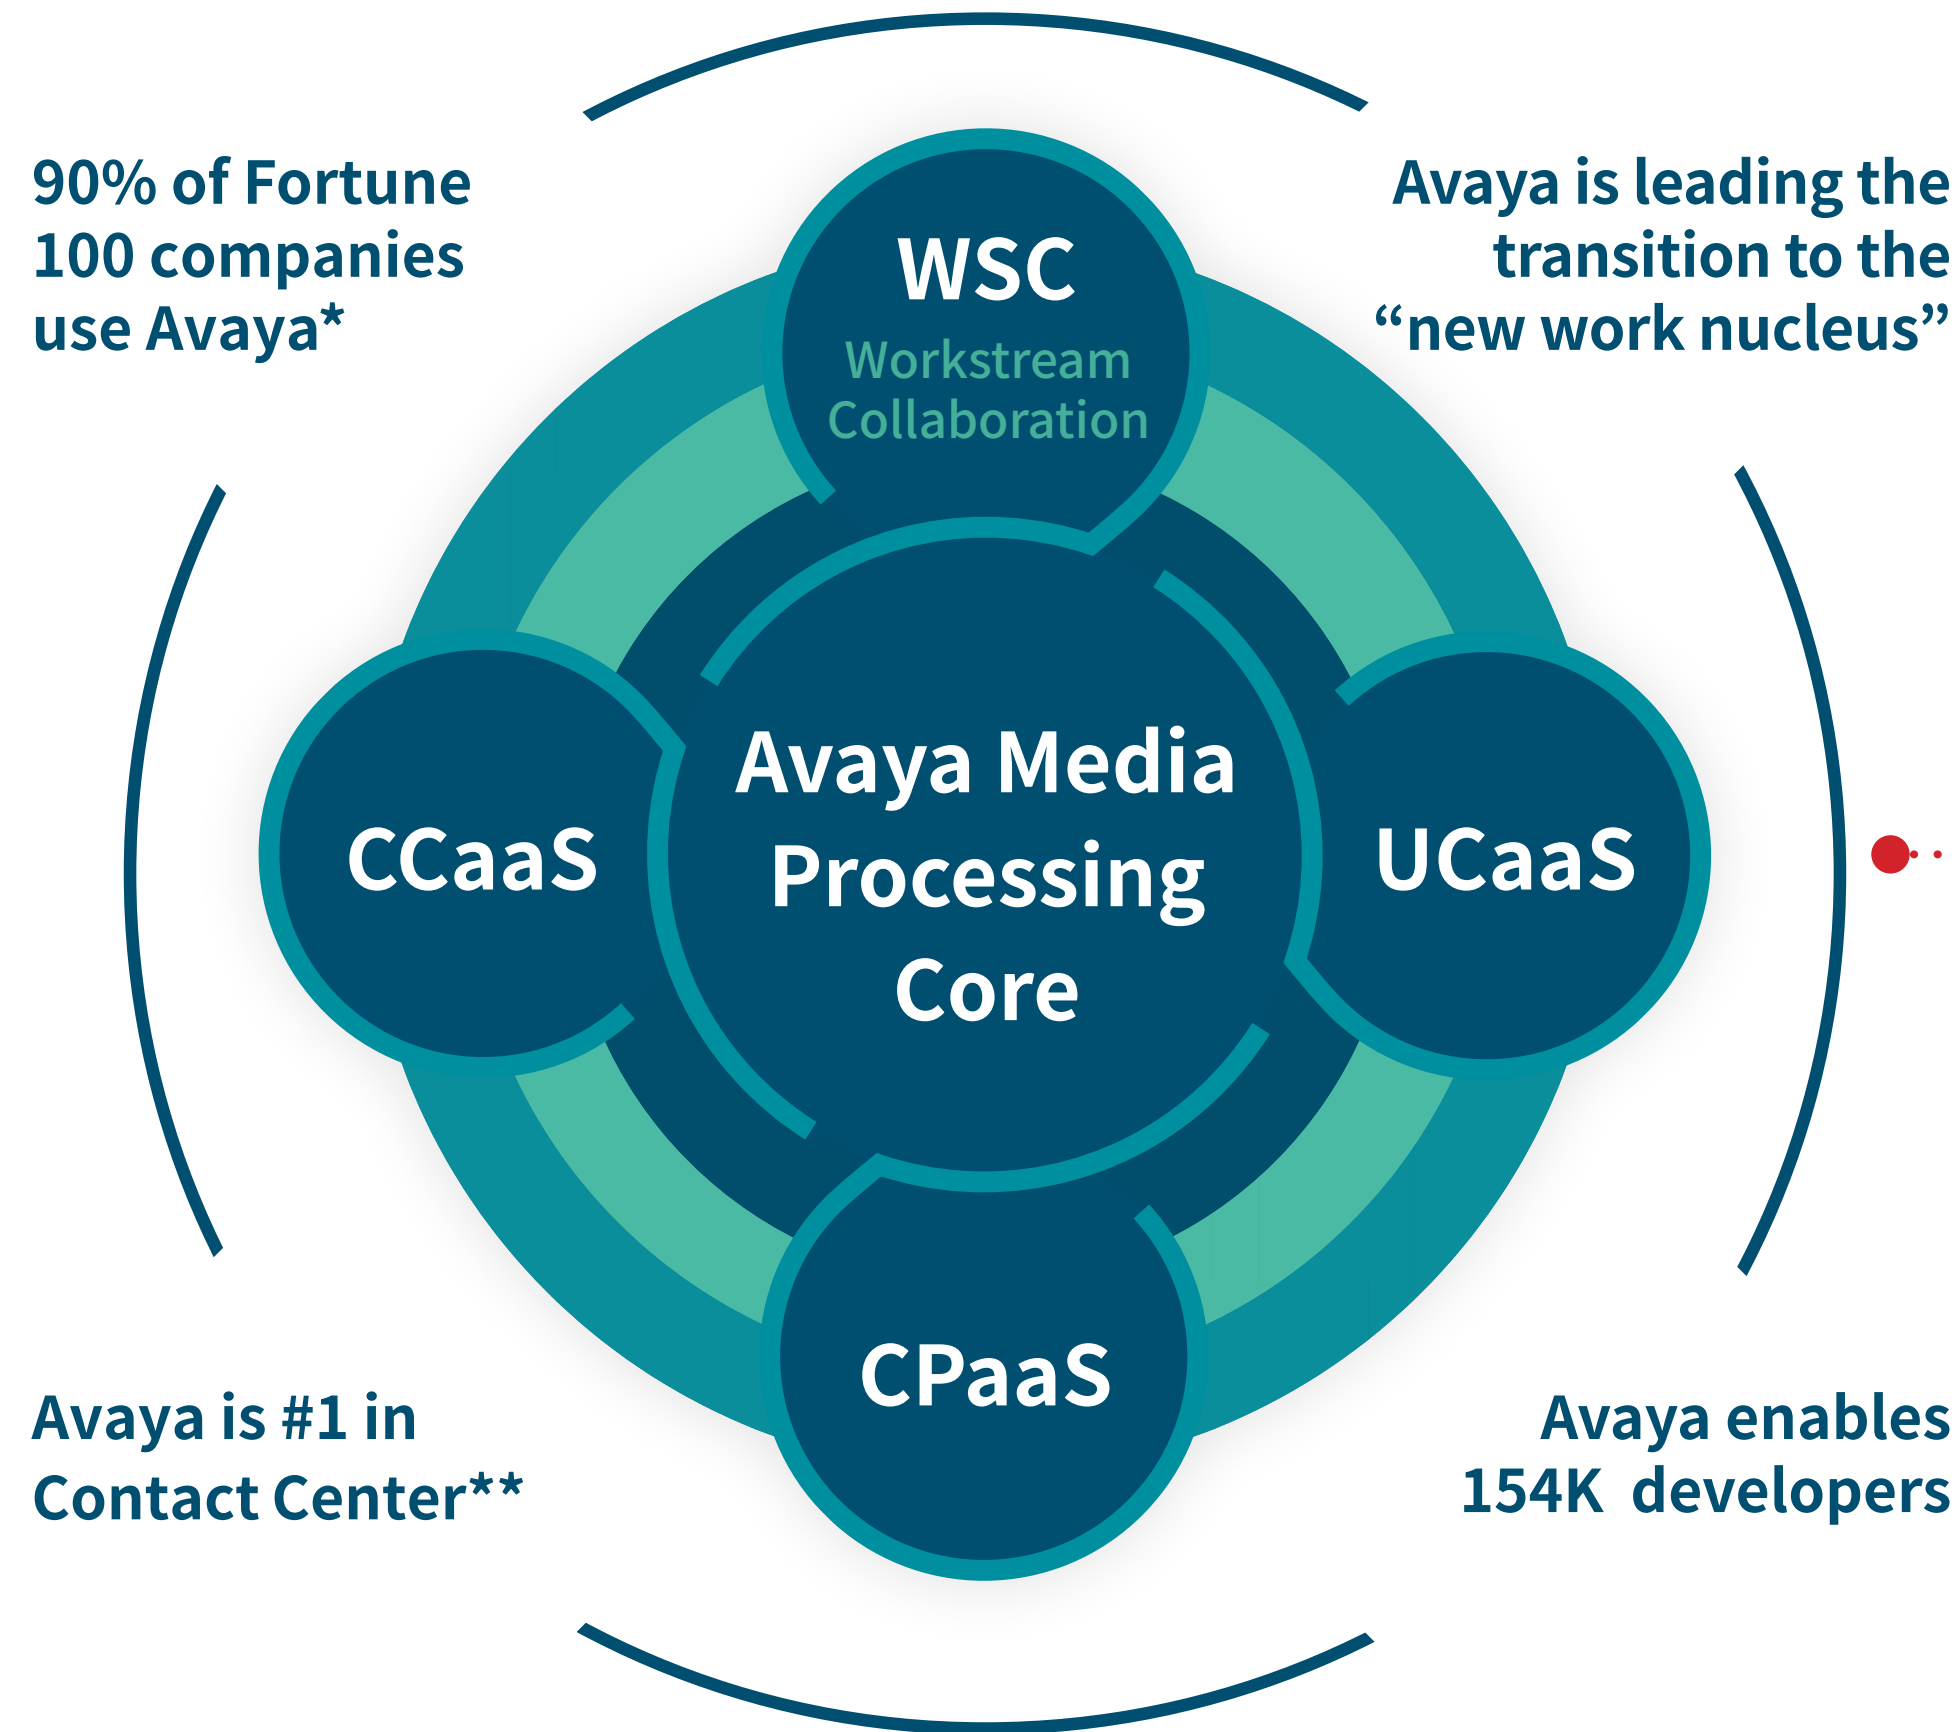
90% of Fortune 100 companies use Avaya*

Avaya is leading the transition to the “new work nucleus”

WSC
Workstream Collaboration

CCaaS

Avaya Media Processing Core

UCaaS

CPaaS

Avaya is #1 in Contact Center**

Avaya enables 154K developers